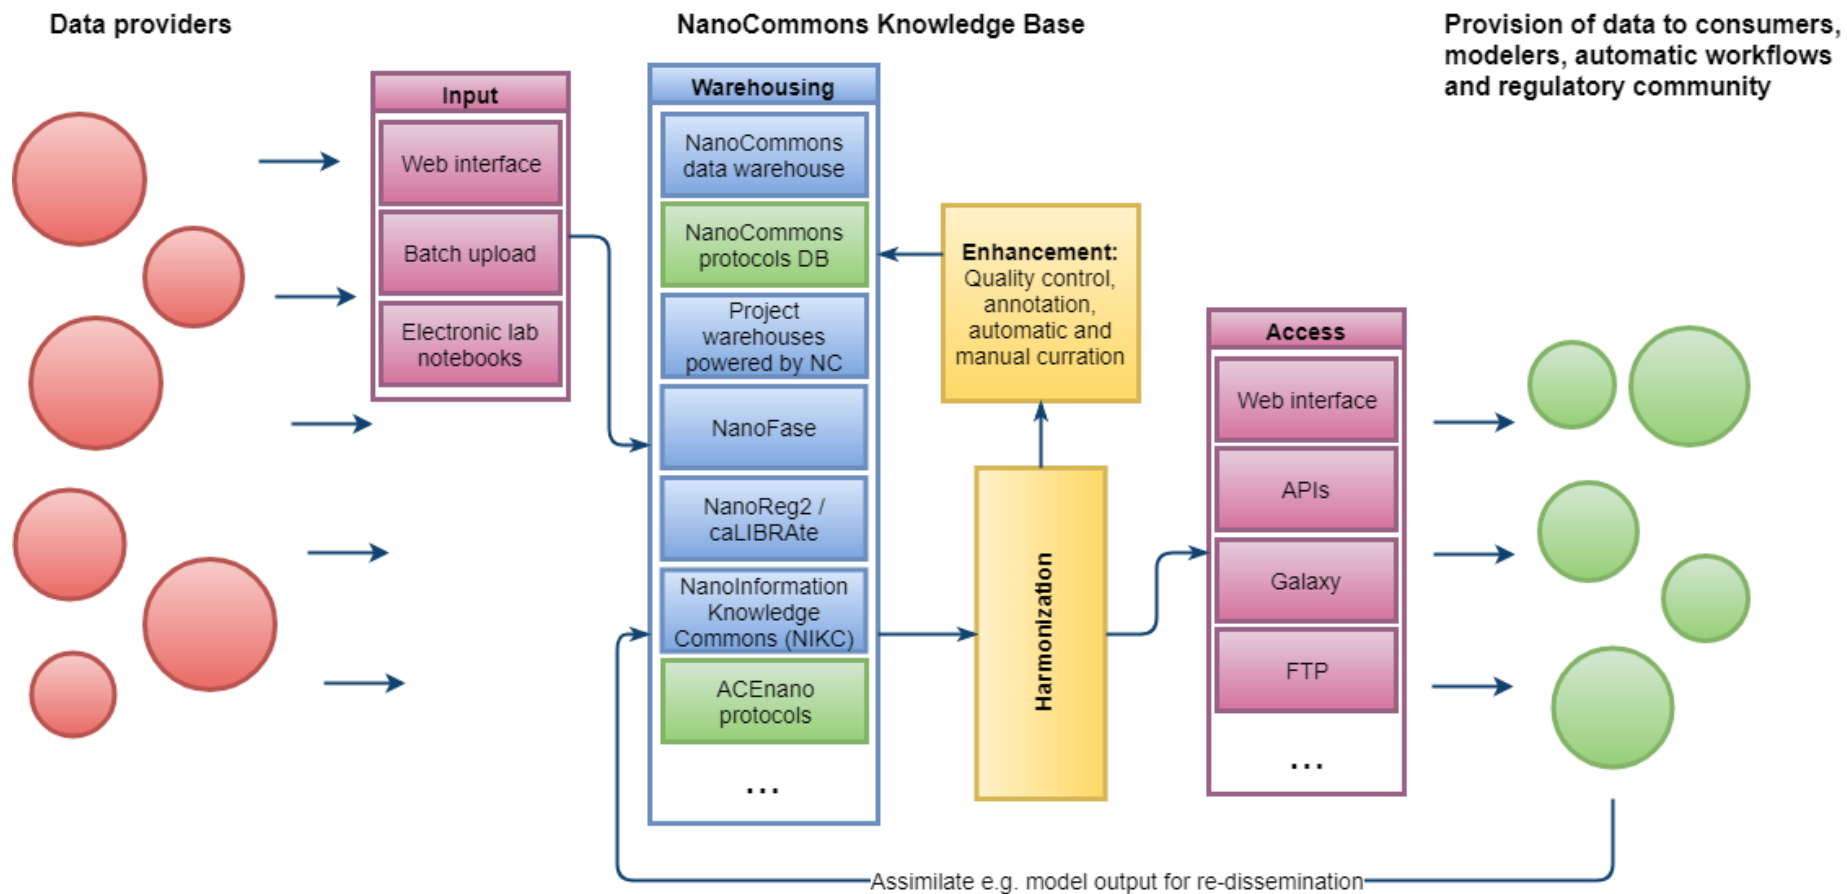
Data providers

NanoCommons Knowledge Base

Provision of data to consumers, modelers, automatic workflows and regulatory community

Input

Web interface

Batch upload

Electronic lab notebooks

Warehousing

NanoCommons data warehouse

NanoCommons protocols DB

Project warehouses powered by NC

NanoFase

NanoReg2 / caLIBRAte

NanoInformation Knowledge Commons (NIKC)

ACEnano protocols

...

Enhancement: Quality control, annotation, automatic and manual curration

Harmonization

Access

Web interface

APIs

Galaxy

FTP

...

Assimilate e.g. model output for re-dissemination